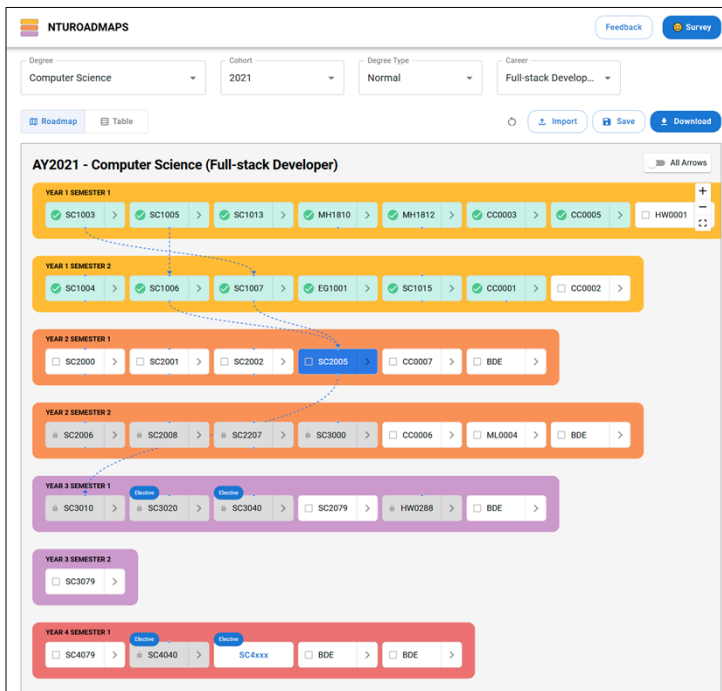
NTUROADMAPS

Feedback

Survey

Degree
Computer Science

Cohort
2021

Degree Type
Normal

Career
Full-stack Develop...

Roadmap

Table

Import

Save

Download

AY2021 - Computer Science (Full-stack Developer)

All Arrows

YEAR 1 SEMESTER 1
SC1003 SC1005 SC1013 MH1810 MH1812 CC0003 CC0005 HW0001

YEAR 1 SEMESTER 2
SC1004 SC1006 SC1007 EG1001 SC1015 CC0001 CC0002

YEAR 2 SEMESTER 1
SC2000 SC2001 SC2002 SC2005 CC0007 BDE

YEAR 2 SEMESTER 2
SC2006 SC2008 SC2207 SC3000 CC0006 ML0004 BDE

YEAR 3 SEMESTER 1
SC3010 Elective SC3020 Elective SC3040 SC2079 HW0288 BDE

YEAR 3 SEMESTER 2
SC3079

YEAR 4 SEMESTER 1
SC4079 Elective SC4040 Elective SC4xxx BDE BDE